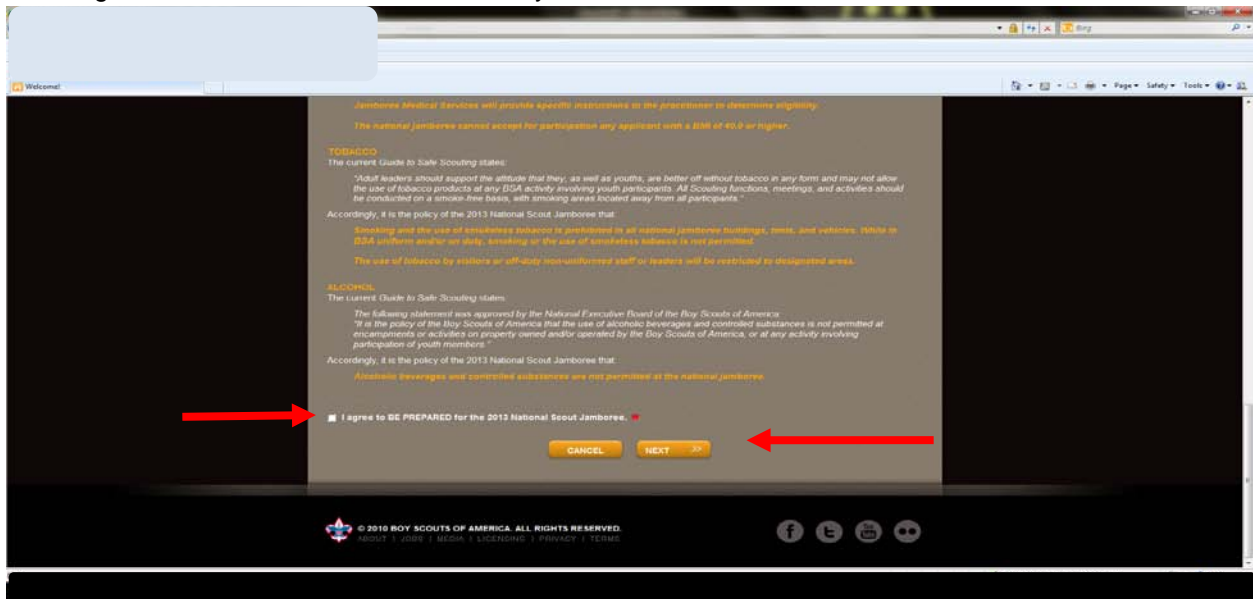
Bing

Welcome!

Page ▾ Safety ▾ Tools ▾

Jamboree Medical Services will provide specific instructions to the practitioner to determine eligibility.

The national jamboree cannot accept for participation any applicant with a BMI of 40.0 or higher.

TOBACCO
The current Guide to Safe Scouting states:

"Adult leaders should support the attitude that they, as well as youths, are better off without tobacco in any form and may not allow the use of tobacco products at any BSA activity involving youth participants. All Scouting functions, meetings, and activities should be conducted on a smoke-free basis, with smoking areas located away from all participants."

Accordingly, it is the policy of the 2013 National Scout Jamboree that:

Smoking and the use of smokeless tobacco is prohibited in all national jamboree buildings, tents, and vehicles. While in BSA uniform and/or on duty, smoking or the use of smokeless tobacco is not permitted.

The use of tobacco by visitors or off-duty non-uniformed staff or leaders will be restricted to designated areas.

ALCOHOL
The current Guide to Safe Scouting states:

The following statement was approved by the National Executive Board of the Boy Scouts of America:
"It is the policy of the Boy Scouts of America that the use of alcoholic beverages and controlled substances is not permitted at encampments or activities on property owned and/or operated by the Boy Scouts of America, or at any activity involving participation of youth members."

Accordingly, it is the policy of the 2013 National Scout Jamboree that:

Alcoholic beverages and controlled substances are not permitted at the national jamboree.

I agree to BE PREPARED for the 2013 National Scout Jamboree. *

CANCEL

NEXT >>

© 2010 BOY SCOUTS OF AMERICA. ALL RIGHTS RESERVED.
ABOUT | JOBS | MEDIA | LICENSING | PRIVACY | TERMS